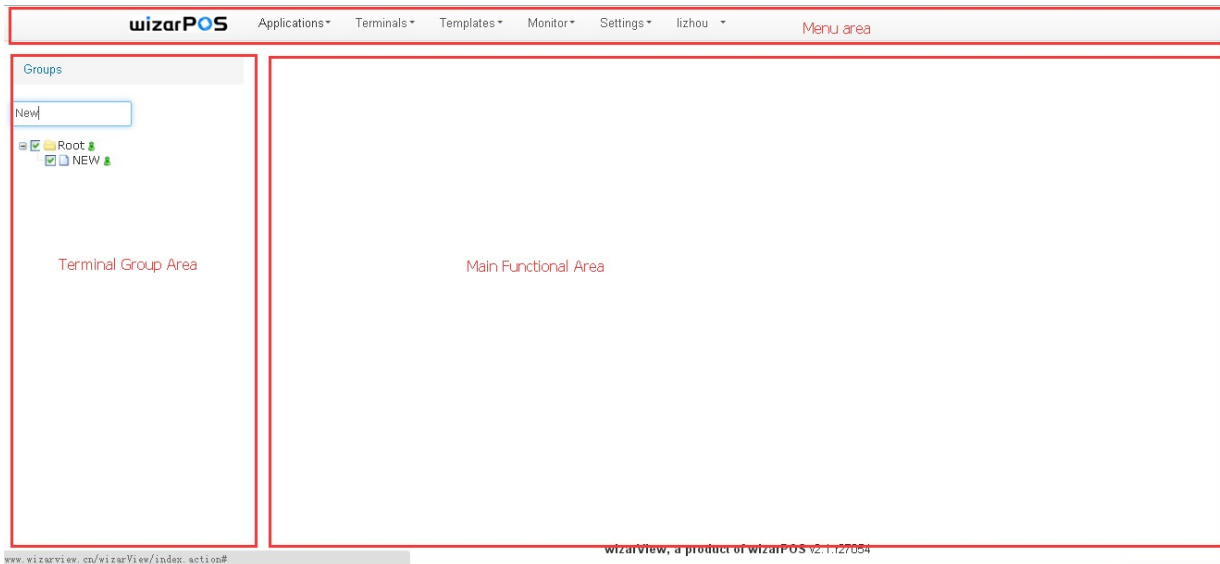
wizarPOS Applications Terminals Templates Monitor Settings lizhou

Menu area

Groups

New

Root

NEW

Terminal Group Area

Main Functional Area

www.wizarview.cn/wizarView/index.action#

wizarView, a product of wizarPOS v2.1.r27054